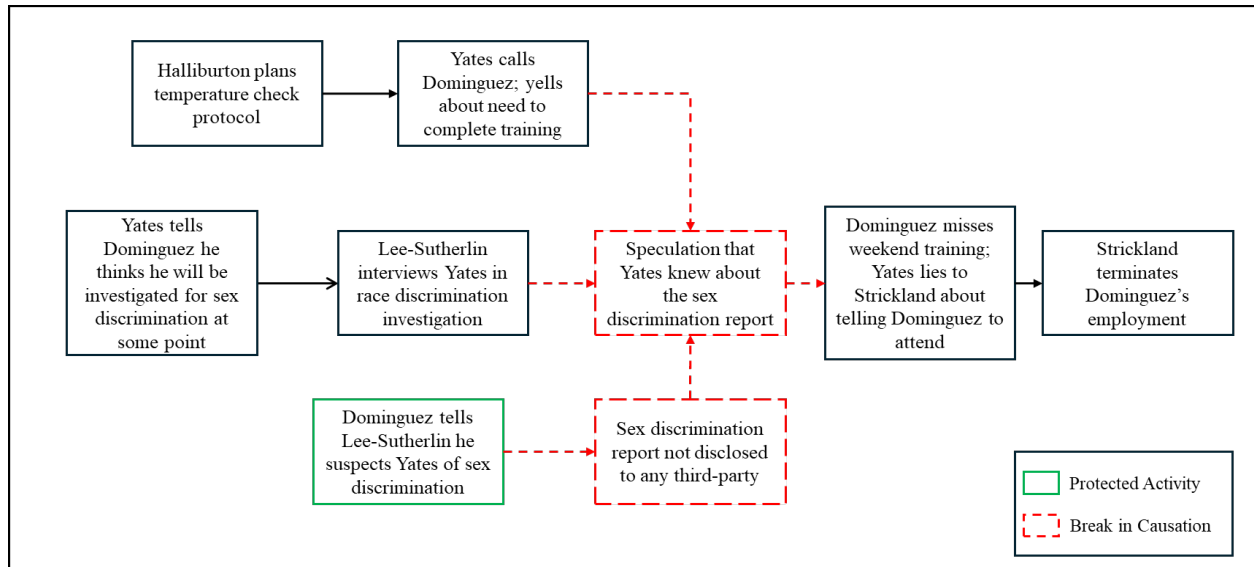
Halliburton plans temperature check protocol

Yates calls Dominguez; yells about need to complete training

Yates tells Dominguez he thinks he will be investigated for sex discrimination at some point

Lee-Sutherlin interviews Yates in race discrimination investigation

Speculation that Yates knew about the sex discrimination report

Dominguez misses weekend training; Yates lies to Strickland about telling Dominguez to attend

Strickland terminates Dominguez's employment

Dominguez tells Lee-Sutherlin he suspects Yates of sex discrimination

Sex discrimination report not disclosed to any third-party

Protected Activity

Break in Causation